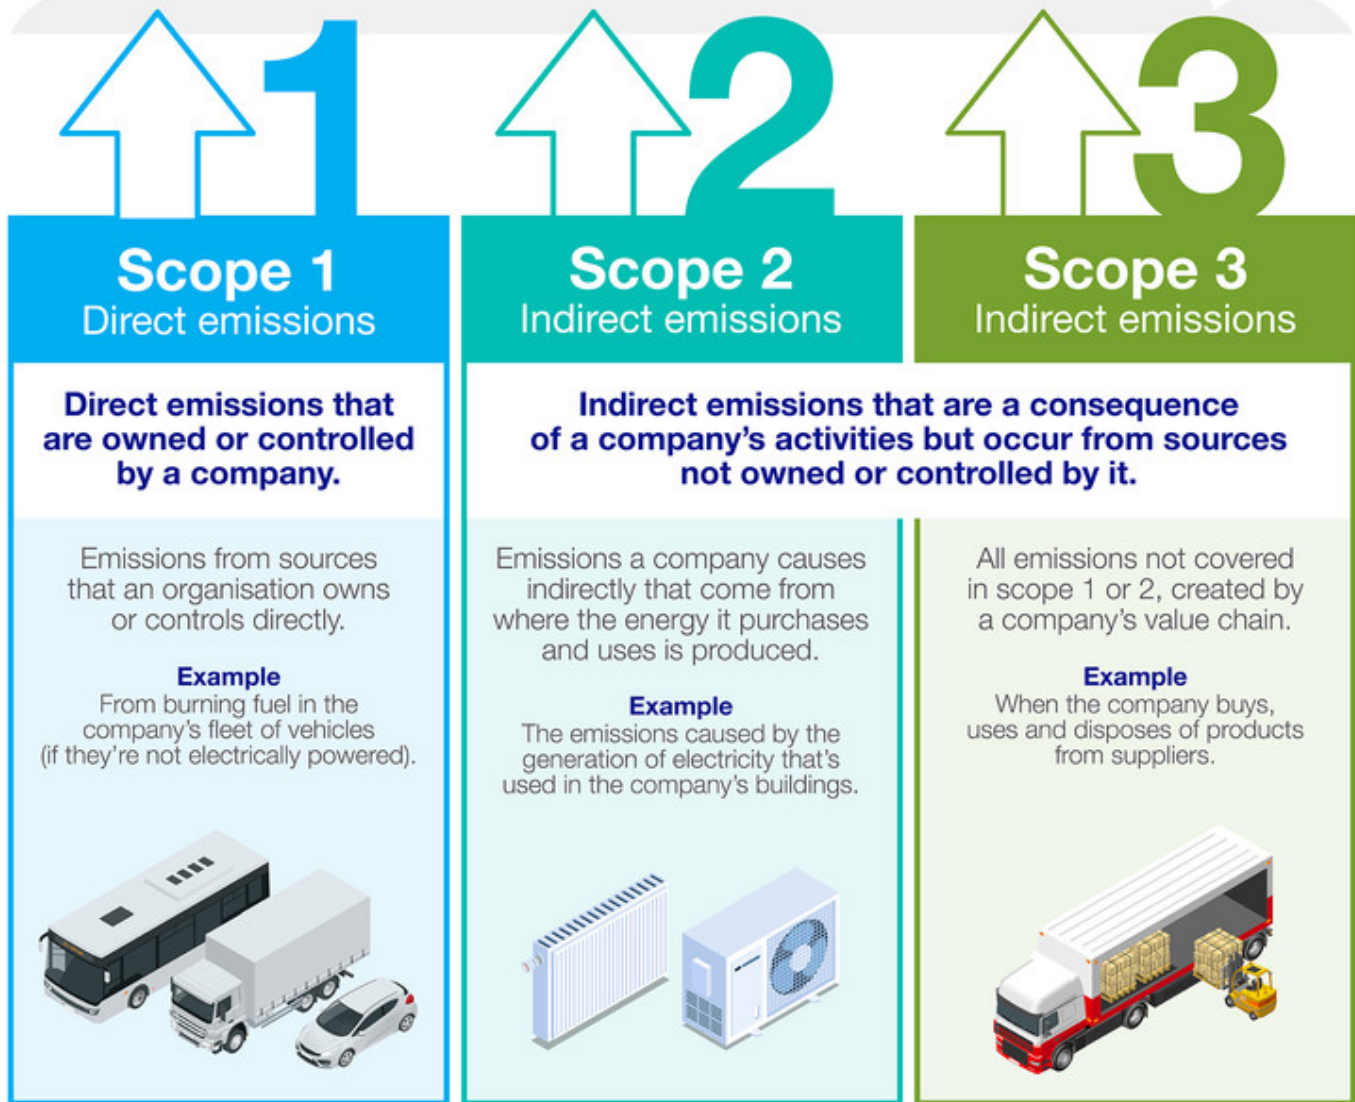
1

2

3

Scope 1
Direct emissions

Scope 2
Indirect emissions

Scope 3
Indirect emissions

Direct emissions that are owned or controlled by a company.

Indirect emissions that are a consequence of a company's activities but occur from sources not owned or controlled by it.

Emissions from sources that an organisation owns or controls directly.

Example
From burning fuel in the company's fleet of vehicles (if they're not electrically powered).

Emissions a company causes indirectly that come from where the energy it purchases and uses is produced.

Example
The emissions caused by the generation of electricity that's used in the company's buildings.

All emissions not covered in scope 1 or 2, created by a company's value chain.

Example
When the company buys, uses and disposes of products from suppliers.